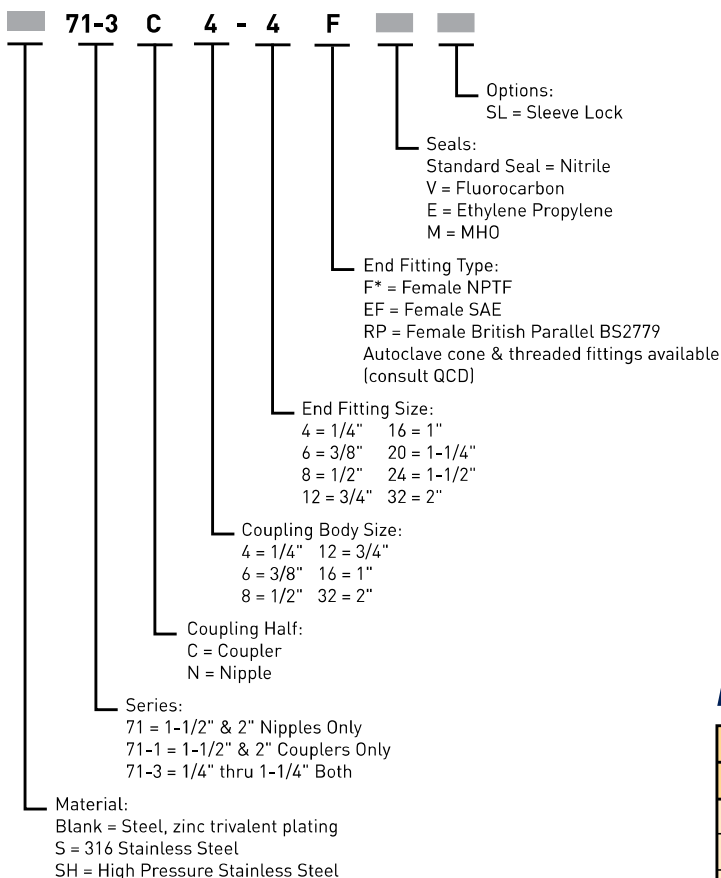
71-3 C 4 - 4 F

Options:
SL = Sleeve Lock

Seals:
Standard Seal = Nitrile
V = Fluorocarbon
E = Ethylene Propylene
M = MHO

End Fitting Type:
F* = Female NPTF
EF = Female SAE
RP = Female British Parallel BS2779
Autoclave cone & threaded fittings available (consult QCD)

End Fitting Size:
4 = 1/4" 16 = 1"
6 = 3/8" 20 = 1-1/4"
8 = 1/2" 24 = 1-1/2"
12 = 3/4" 32 = 2"

Coupling Body Size:
4 = 1/4" 12 = 3/4"
6 = 3/8" 16 = 1"
8 = 1/2" 32 = 2"

Coupling Half:
C = Coupler
N = Nipple

Series:
71 = 1-1/2" & 2" Nipples Only
71-1 = 1-1/2" & 2" Couplers Only
71-3 = 1/4" thru 1-1/4" Both

Material:
Blank = Steel, zinc trivalent plating
S = 316 Stainless Steel
SH = High Pressure Stainless Steel